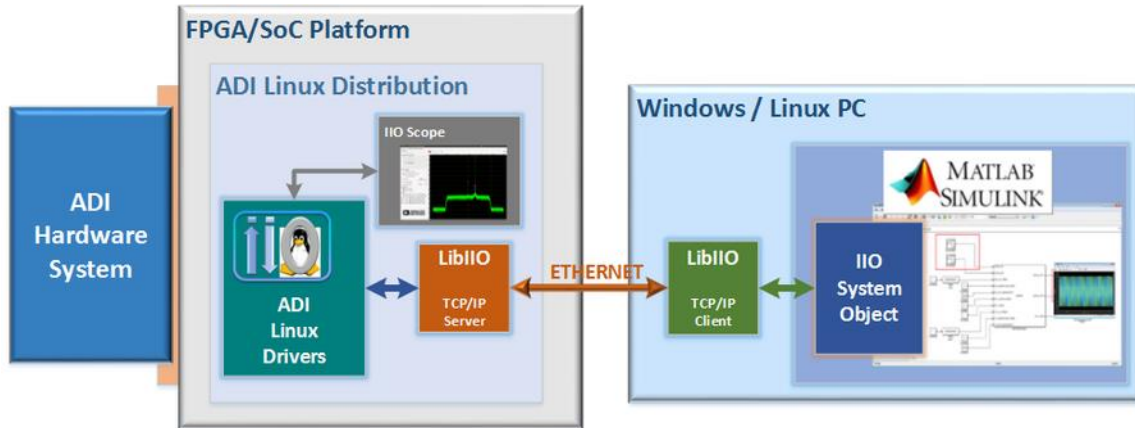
FPGA/SoC Platform

ADI Linux Distribution

IIO Scope

ADI Hardware System

ADI Linux Drivers

LibIIO

TCP/IP Server

ETHERNET

Windows / Linux PC

MATLAB SIMULINK

LibIIO

TCP/IP Client

IIO System Object